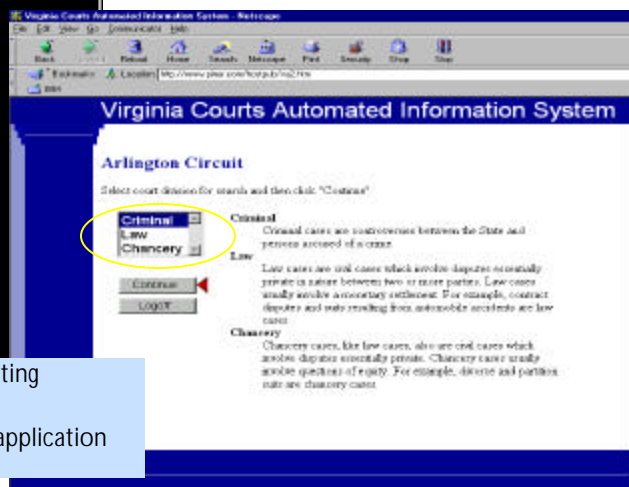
Virginia Courts Automated Information System - Netscape
File Edit View Go Communicator Help
Back Forward Reload Home Search Netscape Print Security Shop Stop
Bookmarks Location: http://www.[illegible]
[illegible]

Virginia Courts Automated Information System

Arlington Circuit

Select court division for search and then click "Continue"

Criminal
Law
Chancery

Continue
Logoff

Criminal
Criminal cases are controversies between the State and persons accused of a crime.
Law
Law cases are civil cases which involve disputes essentially private in nature between two or more parties. Law cases usually involve a monetary settlement. For example, contract disputes and suits resulting from automobile accidents are law cases.
Chancery
Chancery cases, like law cases, also are civil cases which involve disputes essentially private. Chancery cases usually involve questions of equity. For example, divorce and partition suits are chancery cases.

ting

application